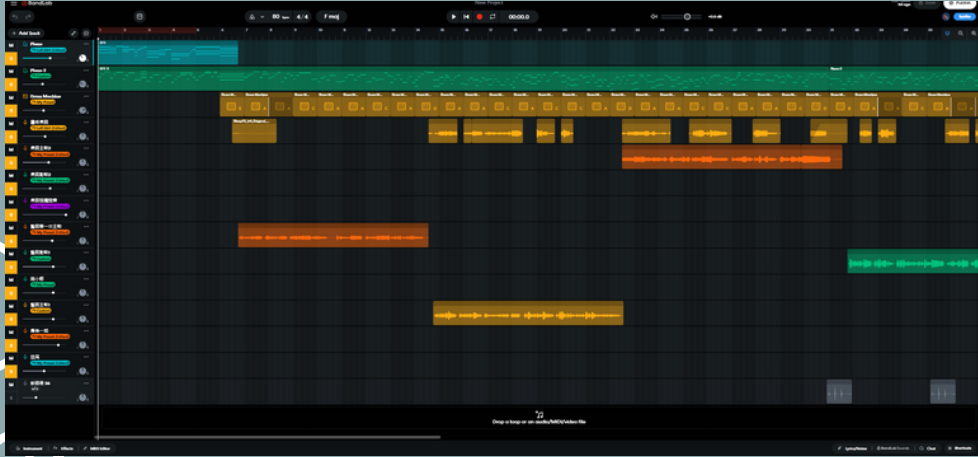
BandLab

New Project

80 bpm 4/4 F maj

00:00.0

Publish

+ Add Track

Piano

Piano 2

Drum Machine

M
S

Drop a loop or an audio/MIDI/video file

Instrument Effects MIDI Editor

Lyrics/Notes BandLab Sounds Clear Shortcuts